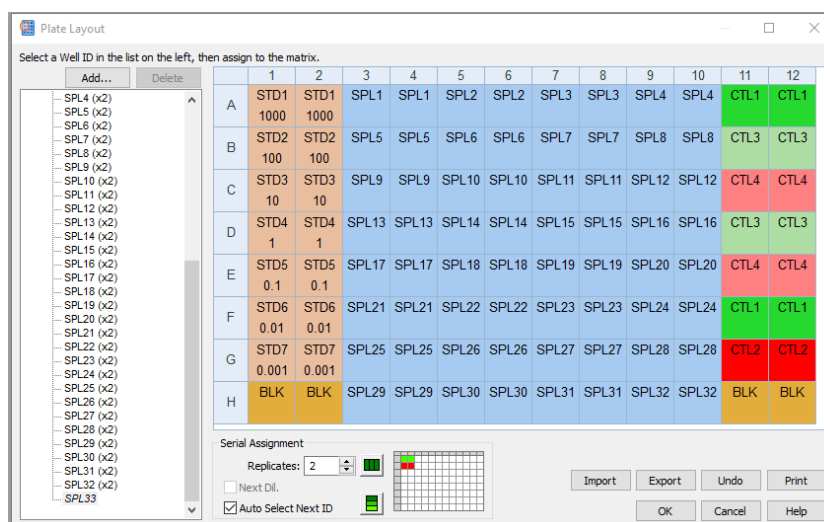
Plate Layout

Select a Well ID in the list on the left, then assign to the matrix.

Add...
Delete

SPL4 (x2)
SPL5 (x2)
SPL6 (x2)
SPL7 (x2)
SPL8 (x2)
SPL9 (x2)
SPL10 (x2)
SPL11 (x2)
SPL12 (x2)
SPL13 (x2)
SPL14 (x2)
SPL15 (x2)
SPL16 (x2)
SPL17 (x2)
SPL18 (x2)
SPL19 (x2)
SPL20 (x2)
SPL21 (x2)
SPL22 (x2)
SPL23 (x2)
SPL24 (x2)
SPL25 (x2)
SPL26 (x2)
SPL27 (x2)
SPL28 (x2)
SPL29 (x2)
SPL30 (x2)
SPL31 (x2)
SPL32 (x2)
SPL33

| | 1 | 2 | 3 | 4 | 5 | 6 | 7 | 8 | 9 | 10 | 11 | 12 |
|---|---|---|---|---|---|---|---|---|---|---|---|---|
| A | STD1 1000 | STD1 1000 | SPL1 | SPL1 | SPL2 | SPL2 | SPL3 | SPL3 | SPL4 | SPL4 | CTL1 | CTL1 |
| B | STD2 100 | STD2 100 | SPL5 | SPL5 | SPL6 | SPL6 | SPL7 | SPL7 | SPL8 | SPL8 | CTL3 | CTL3 |
| C | STD3 10 | STD3 10 | SPL9 | SPL9 | SPL10 | SPL10 | SPL11 | SPL11 | SPL12 | SPL12 | CTL4 | CTL4 |
| D | STD4 1 | STD4 1 | SPL13 | SPL13 | SPL14 | SPL14 | SPL15 | SPL15 | SPL16 | SPL16 | CTL3 | CTL3 |
| E | STD5 0.1 | STD5 0.1 | SPL17 | SPL17 | SPL18 | SPL18 | SPL19 | SPL19 | SPL20 | SPL20 | CTL4 | CTL4 |
| F | STD6 0.01 | STD6 0.01 | SPL21 | SPL21 | SPL22 | SPL22 | SPL23 | SPL23 | SPL24 | SPL24 | CTL1 | CTL1 |
| G | STD7 0.001 | STD7 0.001 | SPL25 | SPL25 | SPL26 | SPL26 | SPL27 | SPL27 | SPL28 | SPL28 | CTL2 | CTL2 |
| H | BLK | BLK | SPL29 | SPL29 | SPL30 | SPL30 | SPL31 | SPL31 | SPL32 | SPL32 | BLK | BLK |

Serial Assignment
Replicates: 2
Next Dil.
Auto Select Next ID

Import
Export
Undo
Print
OK
Cancel
Help